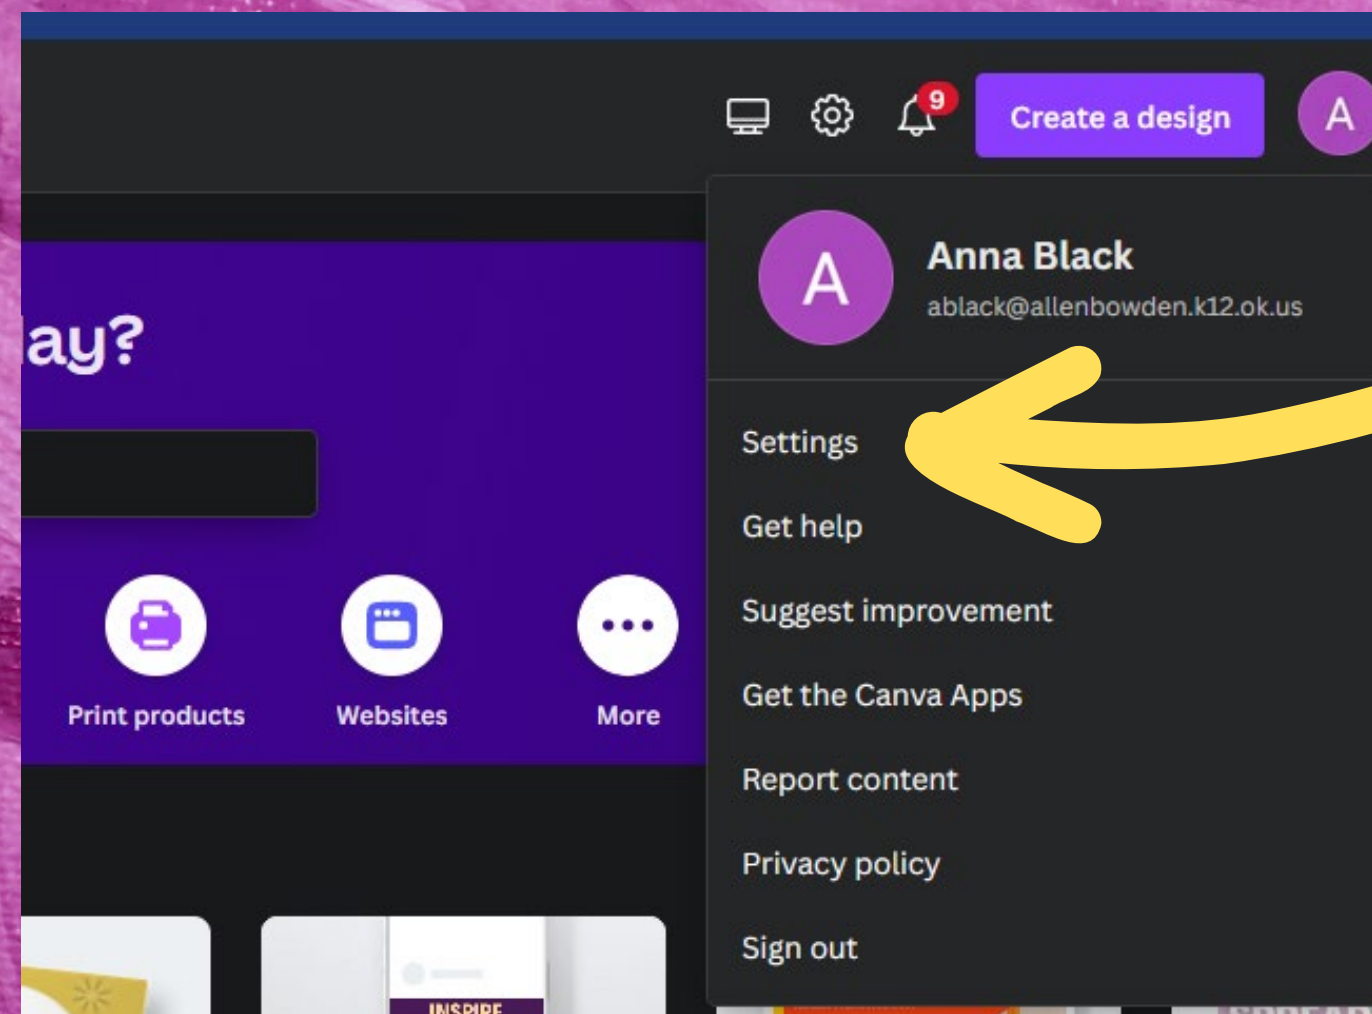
9

Create a design

A

ay?

Print products

Websites

More

A

Anna Black

ablack@allenbowden.k12.ok.us

Settings

Get help

Suggest improvement

Get the Canva Apps

Report content

Privacy policy

Sign out

INSPIRE